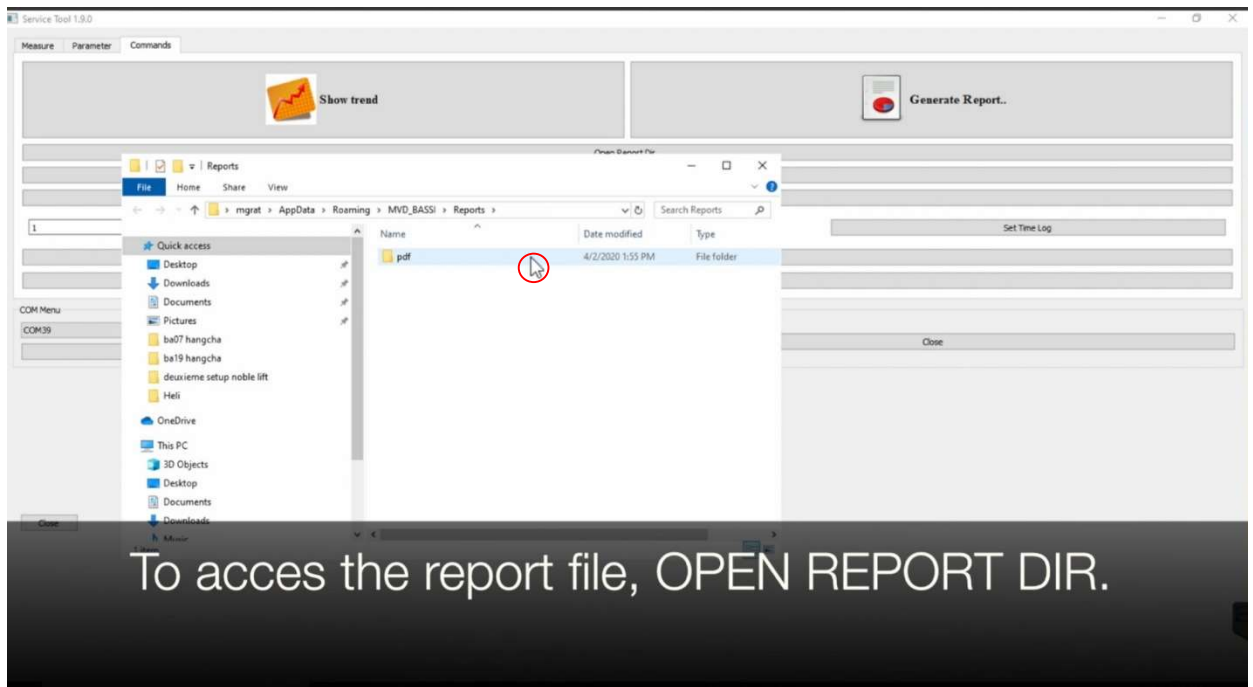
Service Tool 1.9.0

Measure Parameter Commands

Show trend

Generate Report..

Open Report Dir

Reports

File Home Share View

mgrat > AppData > Roaming > MVD_BASSI > Reports >

Search Reports

1

Set Time Log

Quick access
Desktop
Downloads
Documents
Pictures
ba07 hangcha
ba19 hangcha
deuxieme setup noble lift
Heli
OneDrive
This PC
3D Objects
Desktop
Documents
Downloads
Music

| Name | Date modified | Type |
|---|---|---|
| pdf | 4/2/2020 1:55 PM | File folder |

COM Menu
COM39

Close

Close

To acces the report file, OPEN REPORT DIR.